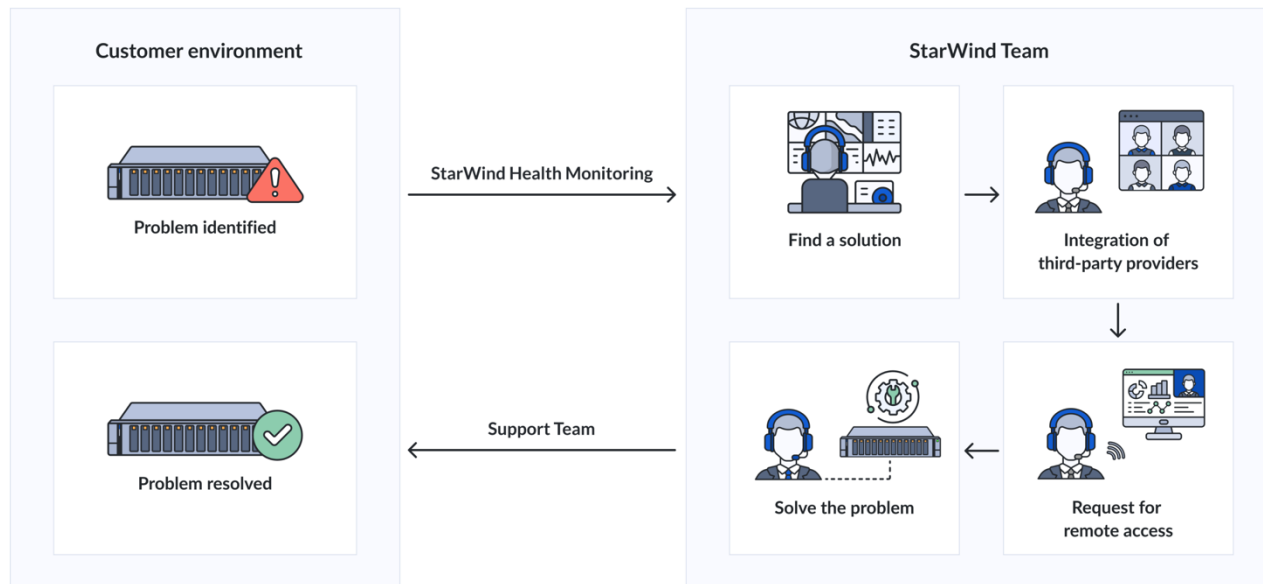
Customer environment

Problem identified

Problem resolved

StarWind Health Monitoring

Support Team

StarWind Team

Find a solution

Integration of third-party providers

Request for remote access

Solve the problem